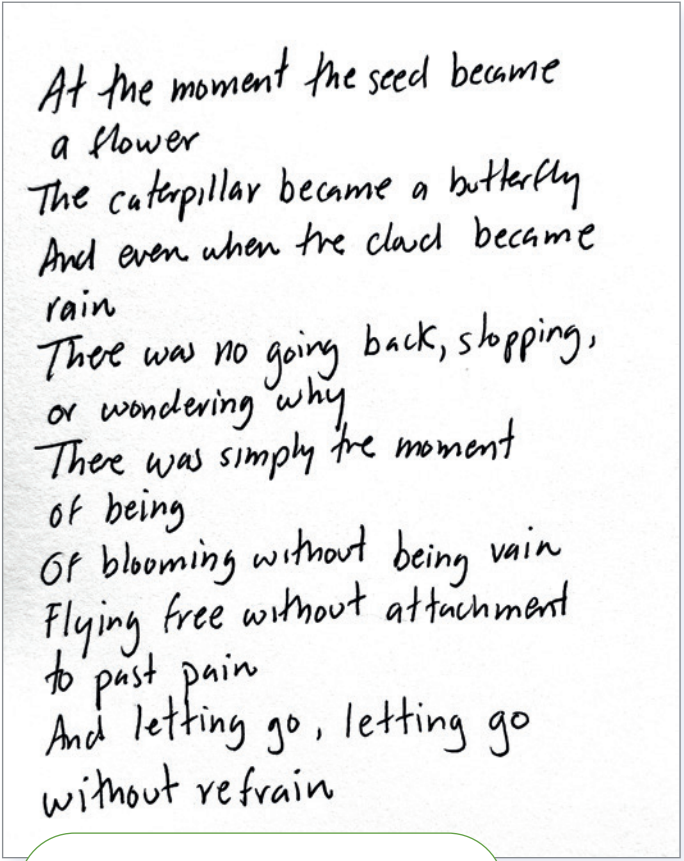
At the moment the seed became a flower
The caterpillar became a butterfly
And even when the cloud became rain
There was no going back, stopping, or wondering why
There was simply the moment of being
Of blooming without being vain
Flying free without attachment to past pain
And letting go, letting go without refrain